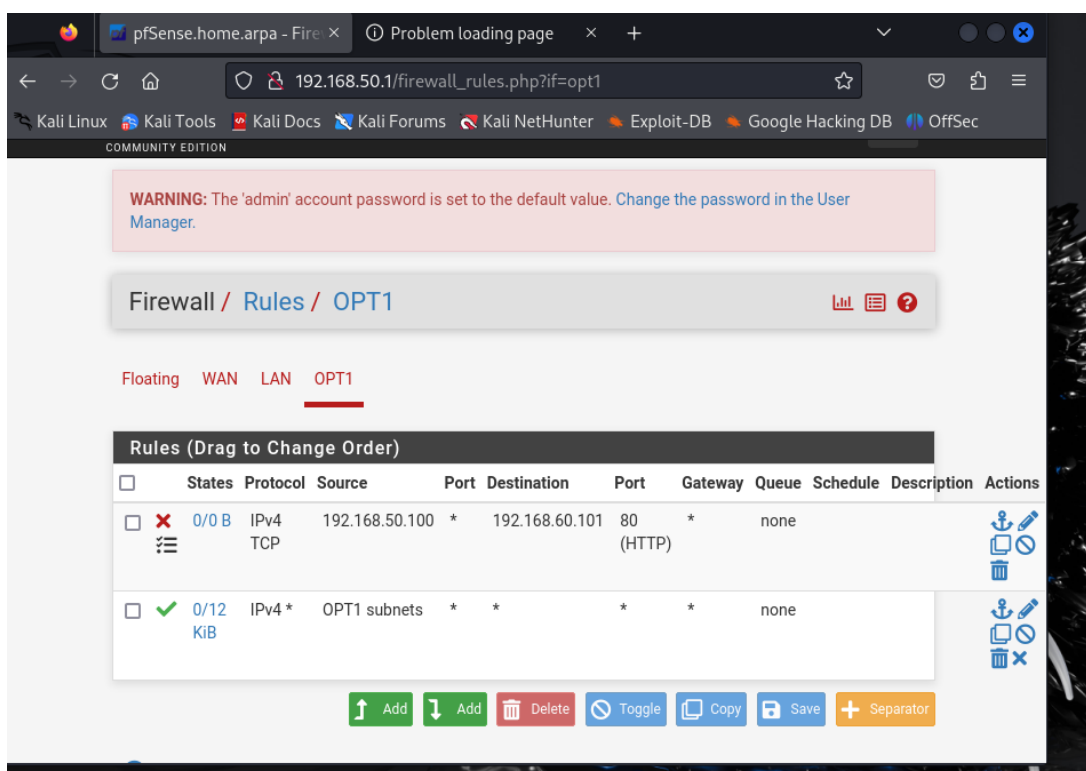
pfSense.home.arpa - Fire ×   Problem loading page ×   +

192.168.50.1/firewall_rules.php?if=opt1

Kali Linux  Kali Tools  Kali Docs  Kali Forums  Kali NetHunter  Exploit-DB  Google Hacking DB  OffSec

COMMUNITY EDITION

WARNING: The 'admin' account password is set to the default value. Change the password in the User Manager.

Firewall / Rules / OPT1

Floating  WAN  LAN  OPT1

Rules (Drag to Change Order)

| | | States | Protocol | Source | Port | Destination | Port | Gateway | Queue | Schedule | Description | Actions |
|---|---|---|---|---|---|---|---|---|---|---|---|---|
| | | 0/0 B | IPv4 TCP | 192.168.50.100 | * | 192.168.60.101 | 80 (HTTP) | * | none | | | |
| | | 0/12 KiB | IPv4 * | OPT1 subnets | * | * | * | * | none | | | |

Add  Add  Delete  Toggle  Copy  Save  Separator